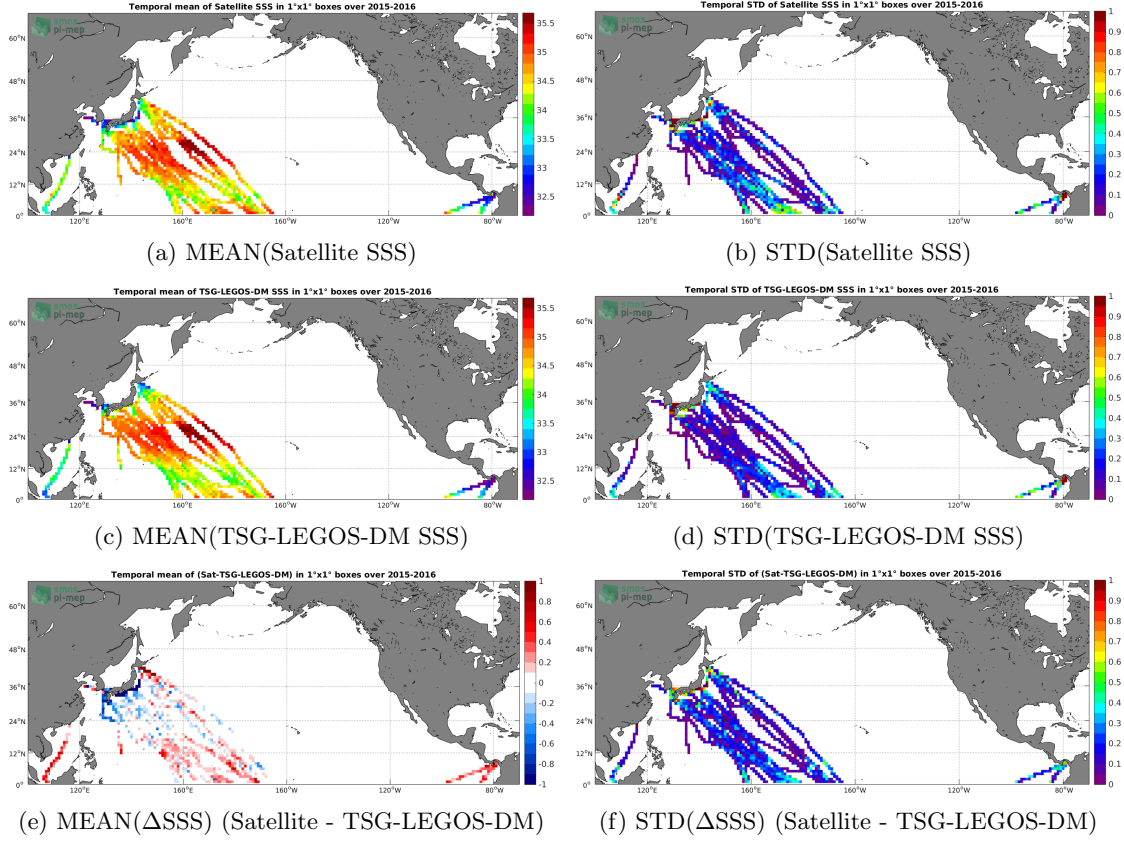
Temporal mean of Satellite SSS in 1°x1° boxes over 2015-2016

smos pi-mep

60°N
48°N
36°N
24°N
12°N
0°
120°E
160°E
160°W
120°W
80°W

35.5
35
34.5
34
33.5
33
32.5

(a) MEAN(Satellite SSS)

Temporal STD of Satellite SSS in 1°x1° boxes over 2015-2016

smos pi-mep

60°N
48°N
36°N
24°N
12°N
0°
120°E
160°E
160°W
120°W
80°W

1
0.9
0.8
0.7
0.6
0.5
0.4
0.3
0.2
0.1
0

(b) STD(Satellite SSS)

Temporal mean of TSG-LEGOS-DM SSS in 1°x1° boxes over 2015-2016

smos pi-mep

60°N
48°N
36°N
24°N
12°N
0°
120°E
160°E
160°W
120°W
80°W

35.5
35
34.5
34
33.5
33
32.5

(c) MEAN(TSG-LEGOS-DM SSS)

Temporal STD of TSG-LEGOS-DM SSS in 1°x1° boxes over 2015-2016

smos pi-mep

60°N
48°N
36°N
24°N
12°N
0°
120°E
160°E
160°W
120°W
80°W

1
0.9
0.8
0.7
0.6
0.5
0.4
0.3
0.2
0.1
0

(d) STD(TSG-LEGOS-DM SSS)

Temporal mean of (Sat-TSG-LEGOS-DM) in 1°x1° boxes over 2015-2016

smos pi-mep

60°N
48°N
36°N
24°N
12°N
0°
120°E
160°E
160°W
120°W
80°W

1
0.8
0.6
0.4
0.2
0
-0.2
-0.4
-0.6
-0.8
-1

(e) MEAN($\Delta$SSS) (Satellite - TSG-LEGOS-DM)

Temporal STD of (Sat-TSG-LEGOS-DM) in 1°x1° boxes over 2015-2016

smos pi-mep

60°N
48°N
36°N
24°N
12°N
0°
120°E
160°E
160°W
120°W
80°W

1
0.9
0.8
0.7
0.6
0.5
0.4
0.3
0.2
0.1
0

(f) STD($\Delta$SSS) (Satellite - TSG-LEGOS-DM)